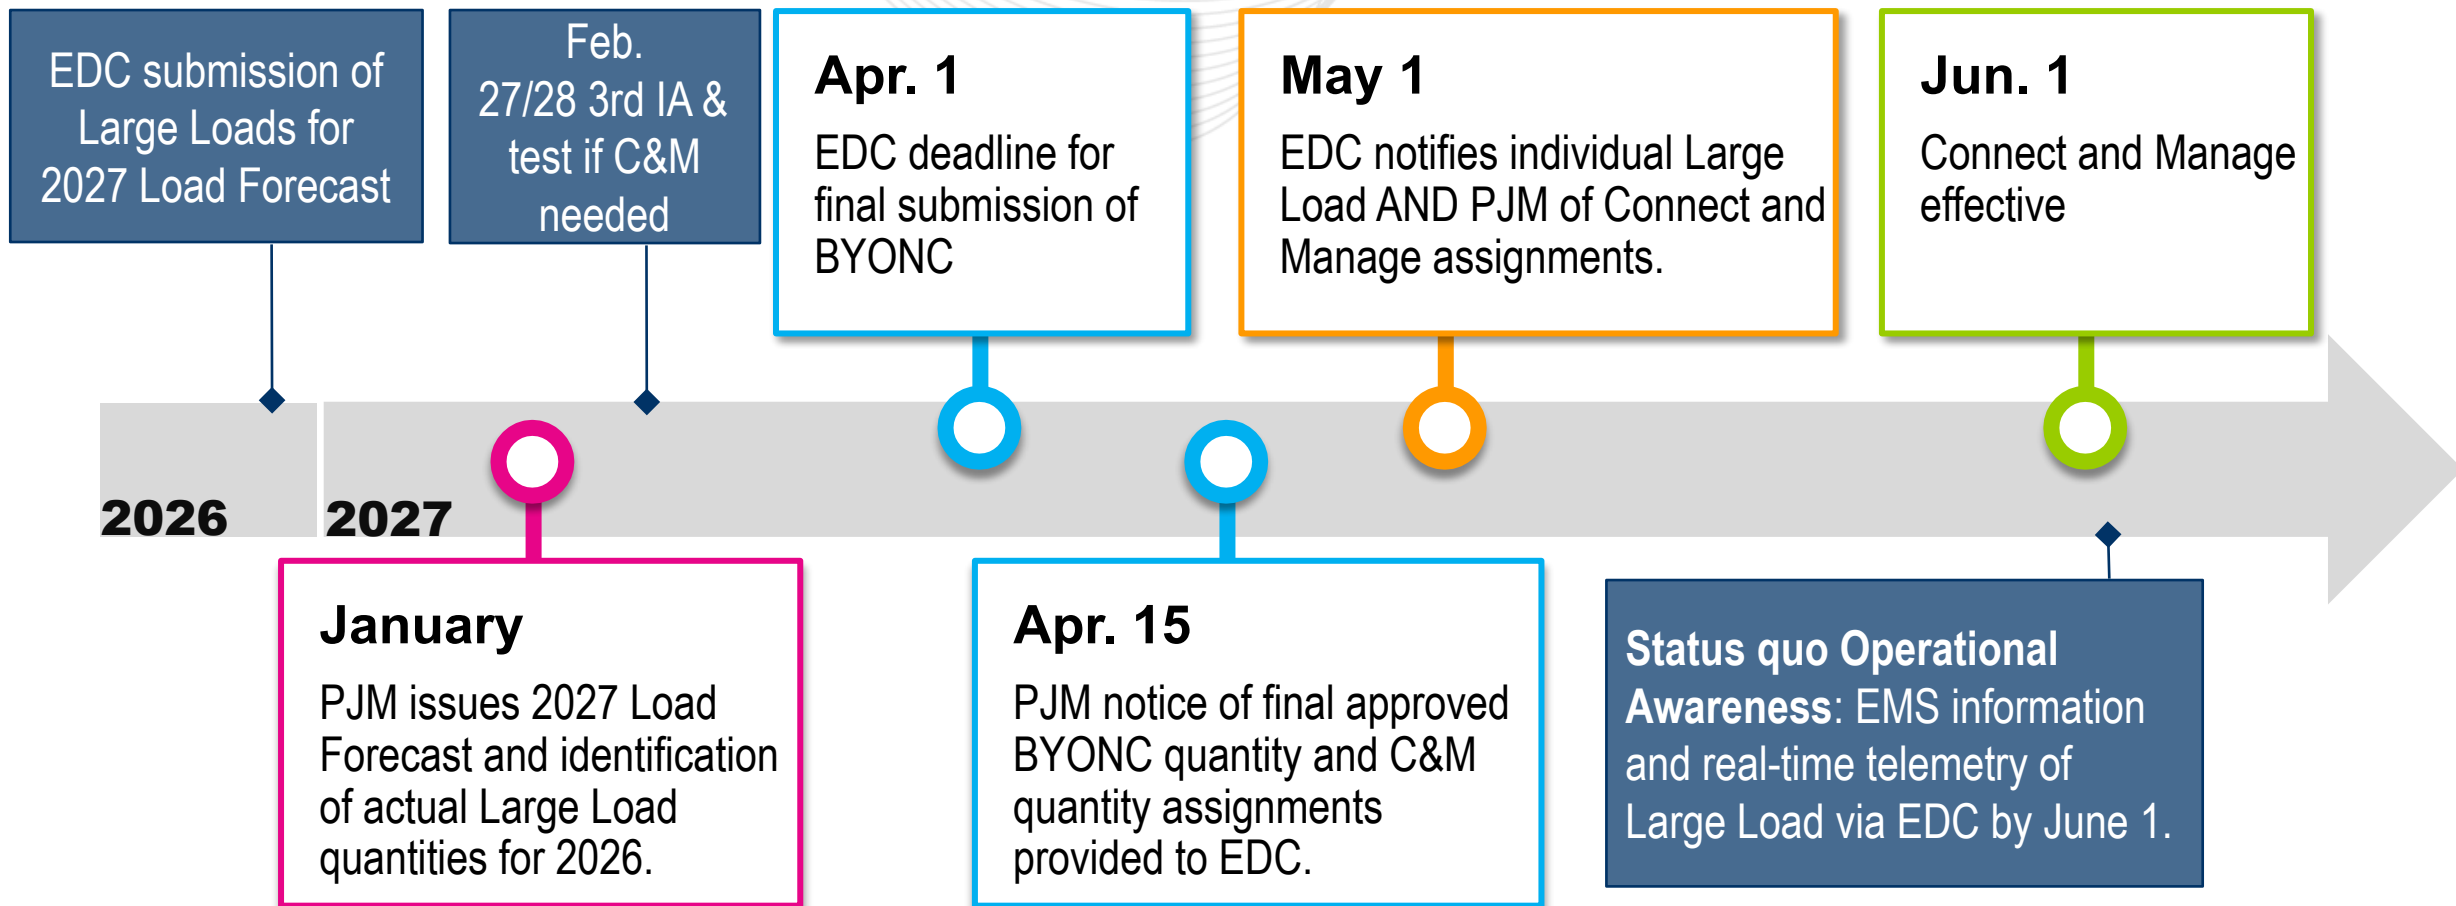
EDC submission of Large Loads for 2027 Load Forecast

Feb. 27/28 3rd IA & test if C&M needed

Apr. 1
EDC deadline for final submission of BYONC

May 1
EDC notifies individual Large Load AND PJM of Connect and Manage assignments.

Jun. 1
Connect and Manage effective

2026

2027

January
PJM issues 2027 Load Forecast and identification of actual Large Load quantities for 2026.

Apr. 15
PJM notice of final approved BYONC quantity and C&M quantity assignments provided to EDC.

**Status quo Operational Awareness**: EMS information and real-time telemetry of Large Load via EDC by June 1.